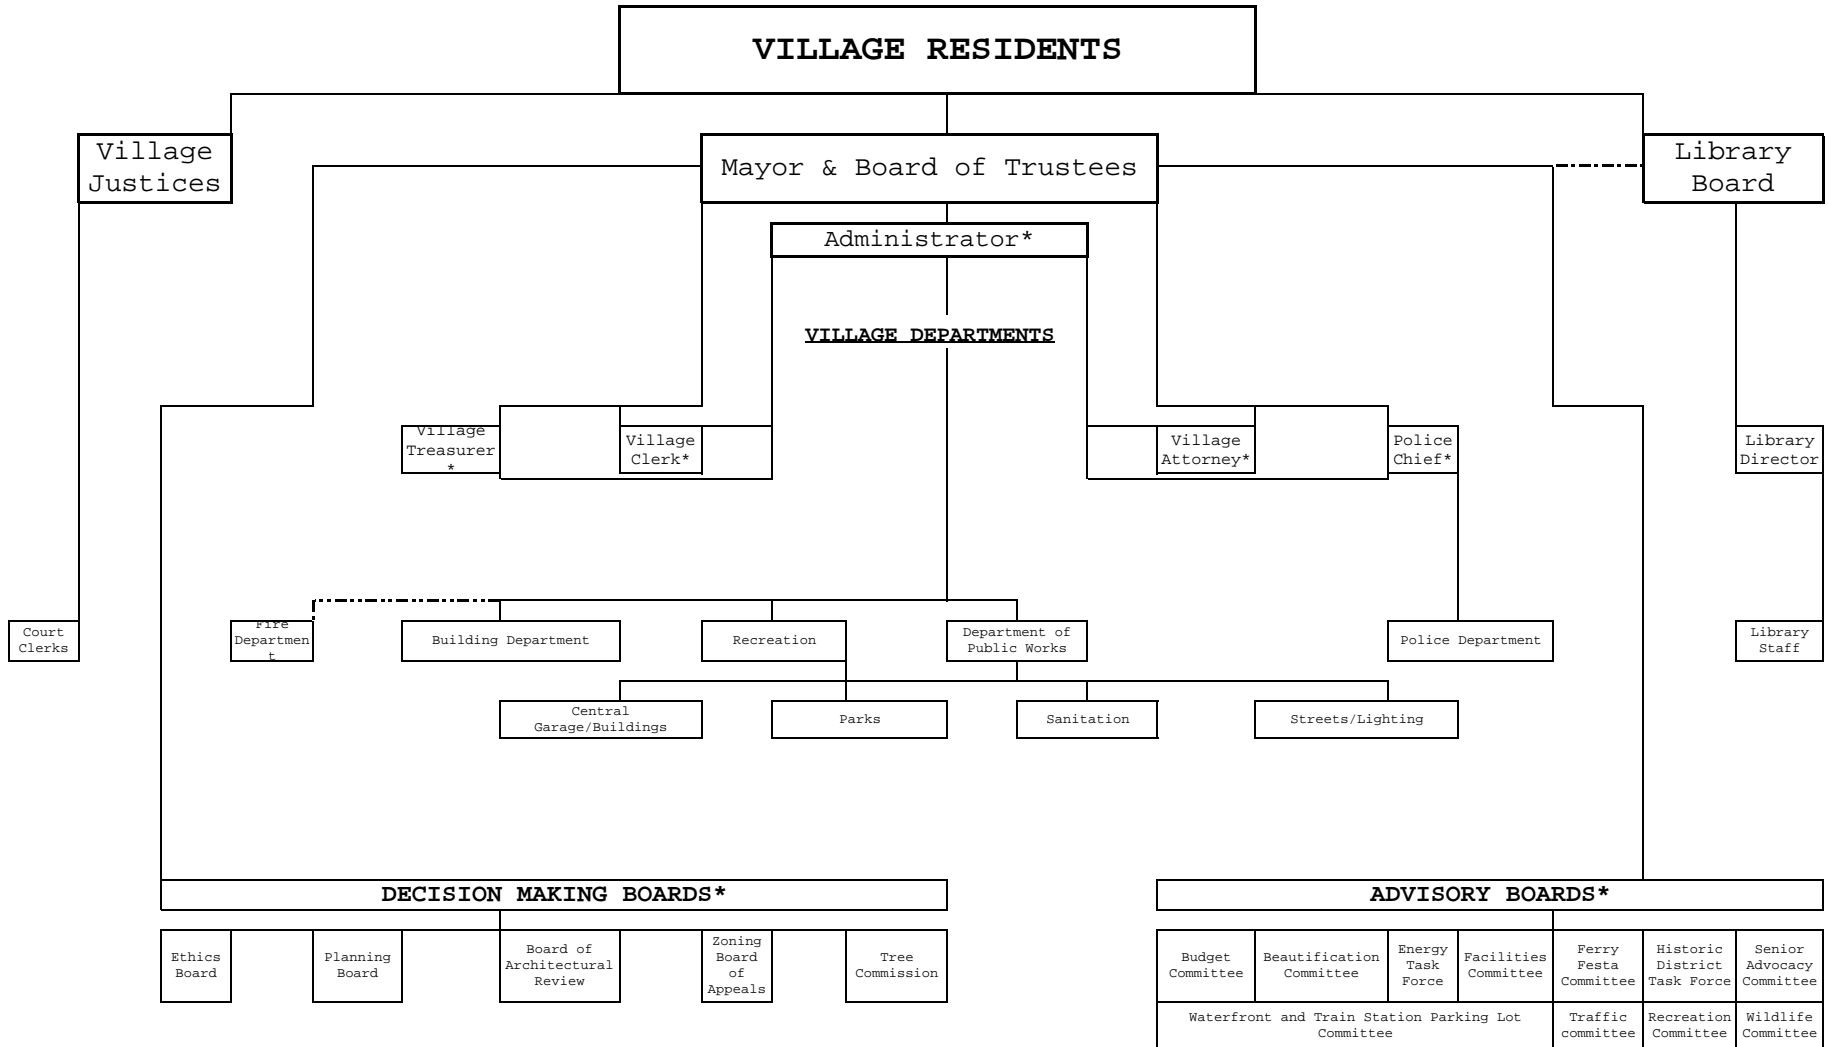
VILLAGE RESIDENTS

Village Justices

Mayor & Board of Trustees

Library Board

Administrator*

VILLAGE DEPARTMENTS

Village Treasurer *

Village Clerk*

Village Attorney*

Police Chief*

Library Director

Court Clerks

Fire Department

Building Department

Recreation

Department of Public Works

Police Department

Library Staff

Central Garage/Buildings

Parks

Sanitation

Streets/Lighting

DECISION MAKING BOARDS*

Ethics Board

Planning Board

Board of Architectural Review

Zoning Board of Appeals

Tree Commission

ADVISORY BOARDS*

| Budget Committee | Beautification Committee | Energy Task Force | Facilities Committee | Ferry Festa Committee | Historic District Task Force | Senior Advocacy Committee |
|---|---|---|---|---|---|---|
| Waterfront and Train Station Parking Lot Committee | | | | Traffic committee | Recreation Committee | Wildlife Committee |